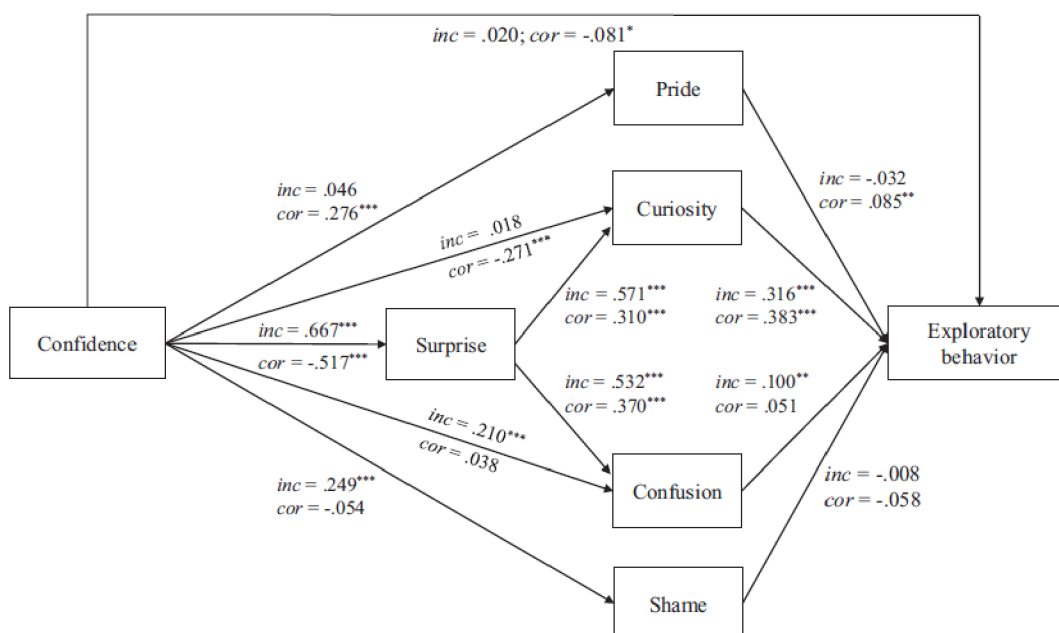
$inc$ = .020; $cor$ = -.081*

Pride

Curiosity

Surprise

Confusion

Shame

Confidence

Exploratory behavior

$inc$ = .046
$cor$ = .276***

$inc$ = .018
$cor$ = -.271***

$inc$ = .667***
$cor$ = -.517***

$inc$ = .210***
$cor$ = .038

$inc$ = .249***
$cor$ = -.054

$inc$ = .571***
$cor$ = .310***

$inc$ = .532***
$cor$ = .370***

$inc$ = -.032
$cor$ = .085**

$inc$ = .316***
$cor$ = .383***

$inc$ = .100**
$cor$ = .051

$inc$ = -.008
$cor$ = -.058